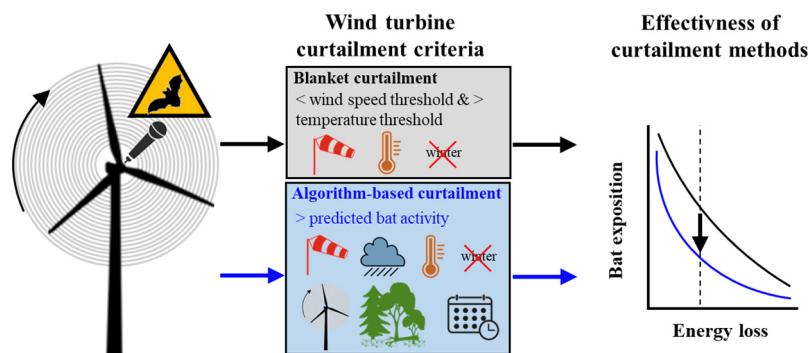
Wind turbine curtailment criteria

Effectivness of curtailment methods

Blanket curtailment
< wind speed threshold & > temperature threshold

winter

Algorithm-based curtailment
> predicted bat activity

winter

Bat exposition

Energy loss